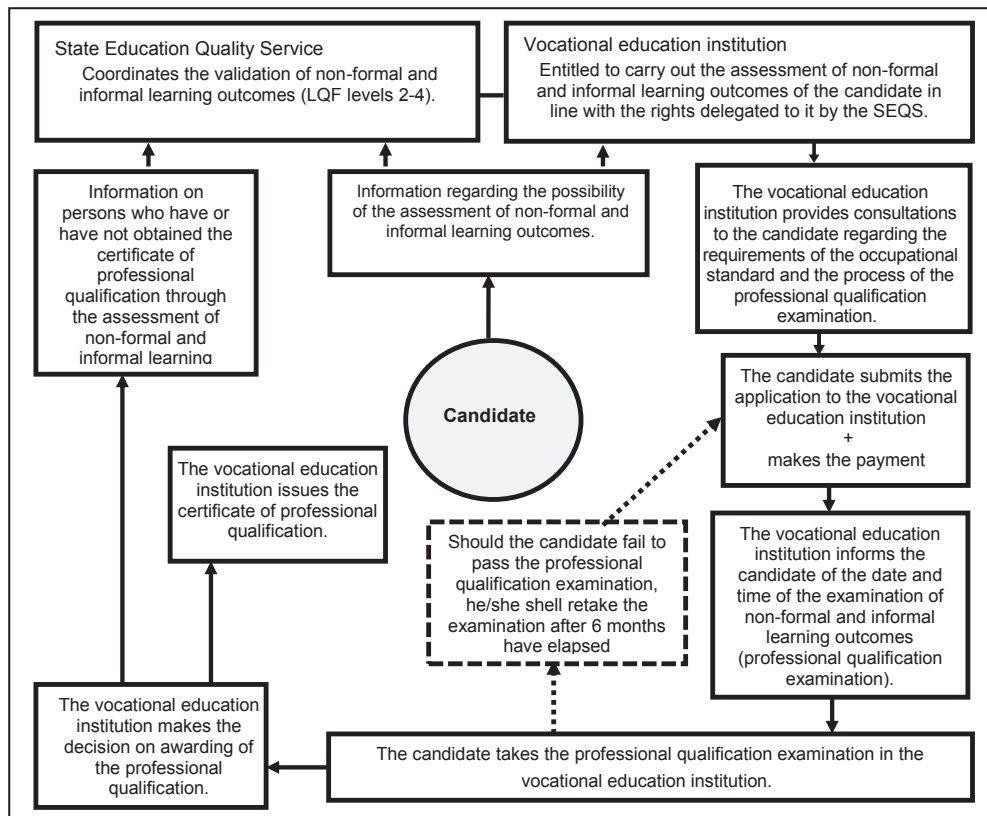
State Education Quality Service
Coordinates the validation of non-formal and informal learning outcomes (LQF levels 2-4).

Vocational education institution
Entitled to carry out the assessment of non-formal and informal learning outcomes of the candidate in line with the rights delegated to it by the SEQS.

Information on persons who have or have not obtained the certificate of professional qualification through the assessment of non-formal and informal learning

Information regarding the possibility of the assessment of non-formal and informal learning outcomes.

The vocational education institution provides consultations to the candidate regarding the requirements of the occupational standard and the process of the professional qualification examination.

Candidate

The candidate submits the application to the vocational education institution
+
makes the payment

The vocational education institution issues the certificate of professional qualification.

Should the candidate fail to pass the professional qualification examination, he/she shell retake the examination after 6 months have elapsed

The vocational education institution informs the candidate of the date and time of the examination of non-formal and informal learning outcomes (professional qualification examination).

The vocational education institution makes the decision on awarding of the professional qualification.

The candidate takes the professional qualification examination in the vocational education institution.